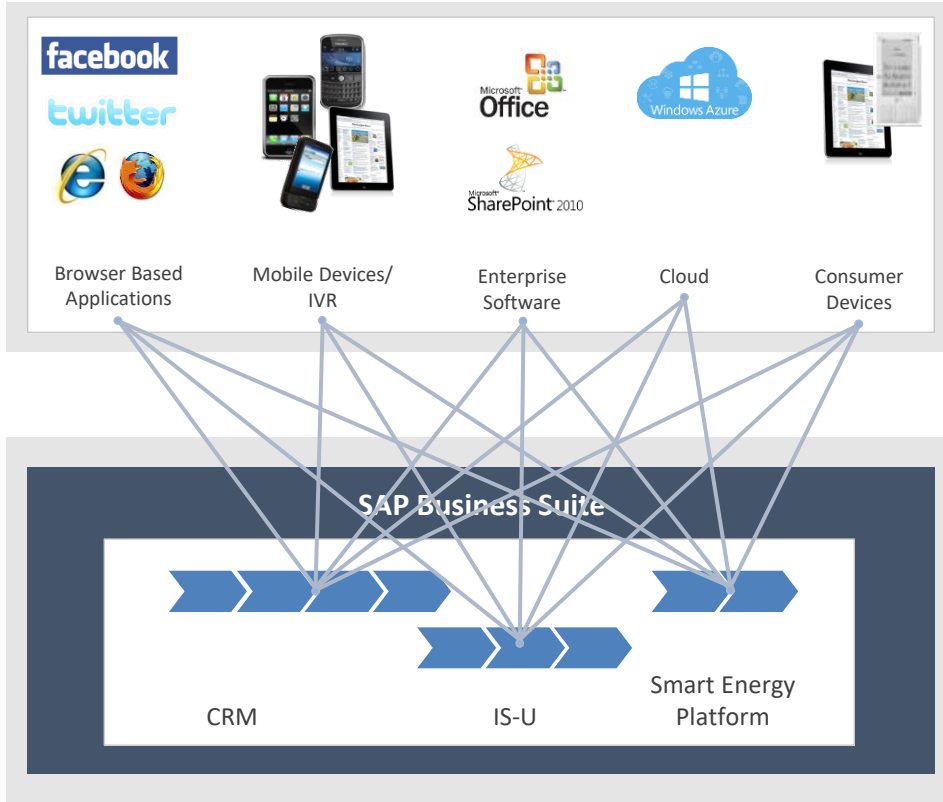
facebook

twitter

Microsoft Office

Microsoft SharePoint 2010

Windows Azure

Browser Based Applications

Mobile Devices/ IVR

Enterprise Software

Cloud

Consumer Devices

SAP Business Suite

CRM

IS-U

Smart Energy Platform